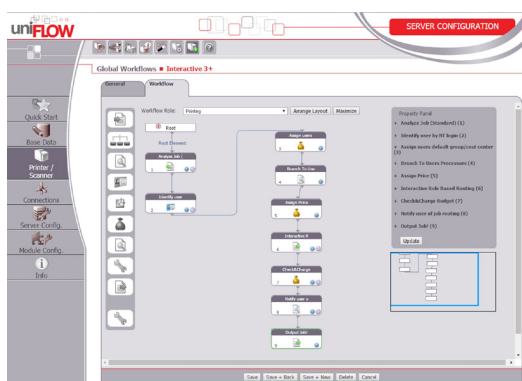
uniFLOW

SERVER CONFIGURATION

Global Workflows ■ Interactive 3+

General

Workflow

Quick Start

Base Data

Printer / Scanner

Connections

Server Config.

Module Config.

Info

Workflow Role: Printing

Arrange Layout

Maximize

Root

Root Element

Analyze Job

Identify user

Assign users

Branch To Use

Assign Price

Interactive R

CheckAndCharge

Notify user a

Output Job

Property Panel

Analyze Job (Standard) (1)

Identify user by NT login (2)

Assign users default group/cost center (3)

Branch To Users Processes (4)

Assign Price (5)

Interactive Role Based Routing (6)

CheckAndCharge Budget (7)

Notify user of job routing (8)

Output Job (9)

Update

Save

Save + Back

Save + New

Delete

Cancel